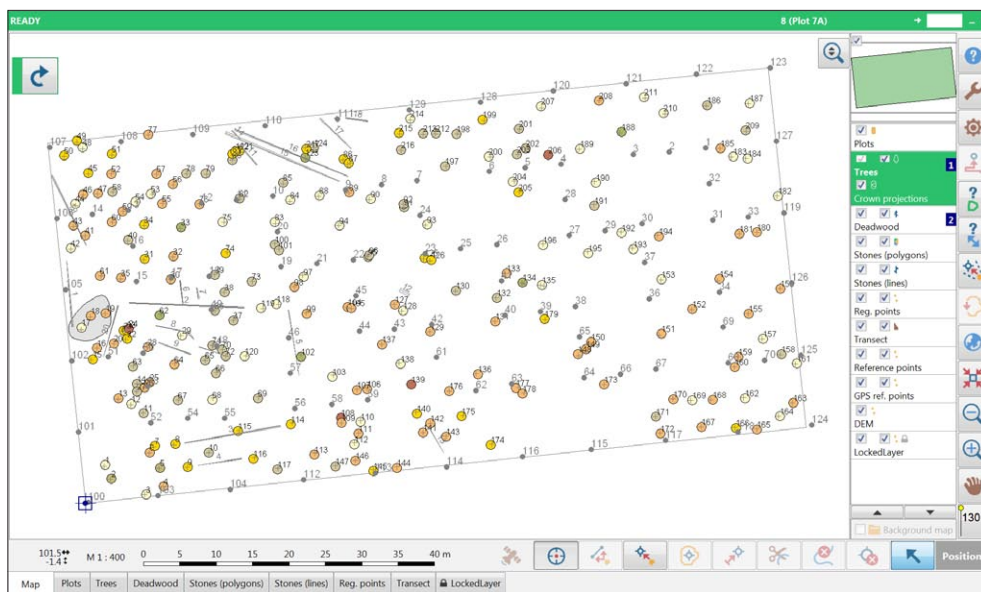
READY

8 (Plot 7A)

Plots

Trees

Crown projections

1

Deadwood

2

Stones (polygons)

Stones (lines)

Reg. points

Transect

Reference points

GPS ref. points

DEM

LockedLayer

Background map

130

101.5
-1.4

M 1 : 400

0 5 10 15 20 25 30 35 40 m

Position

Map | Plots | Trees | Deadwood | Stones (polygons) | Stones (lines) | Reg. points | Transect | LockedLayer

100 101 102 103 104 105 106 107 108 109 110 111 112 113 114 115 116 117 118 119 120 121 122 123 124 125 126 127